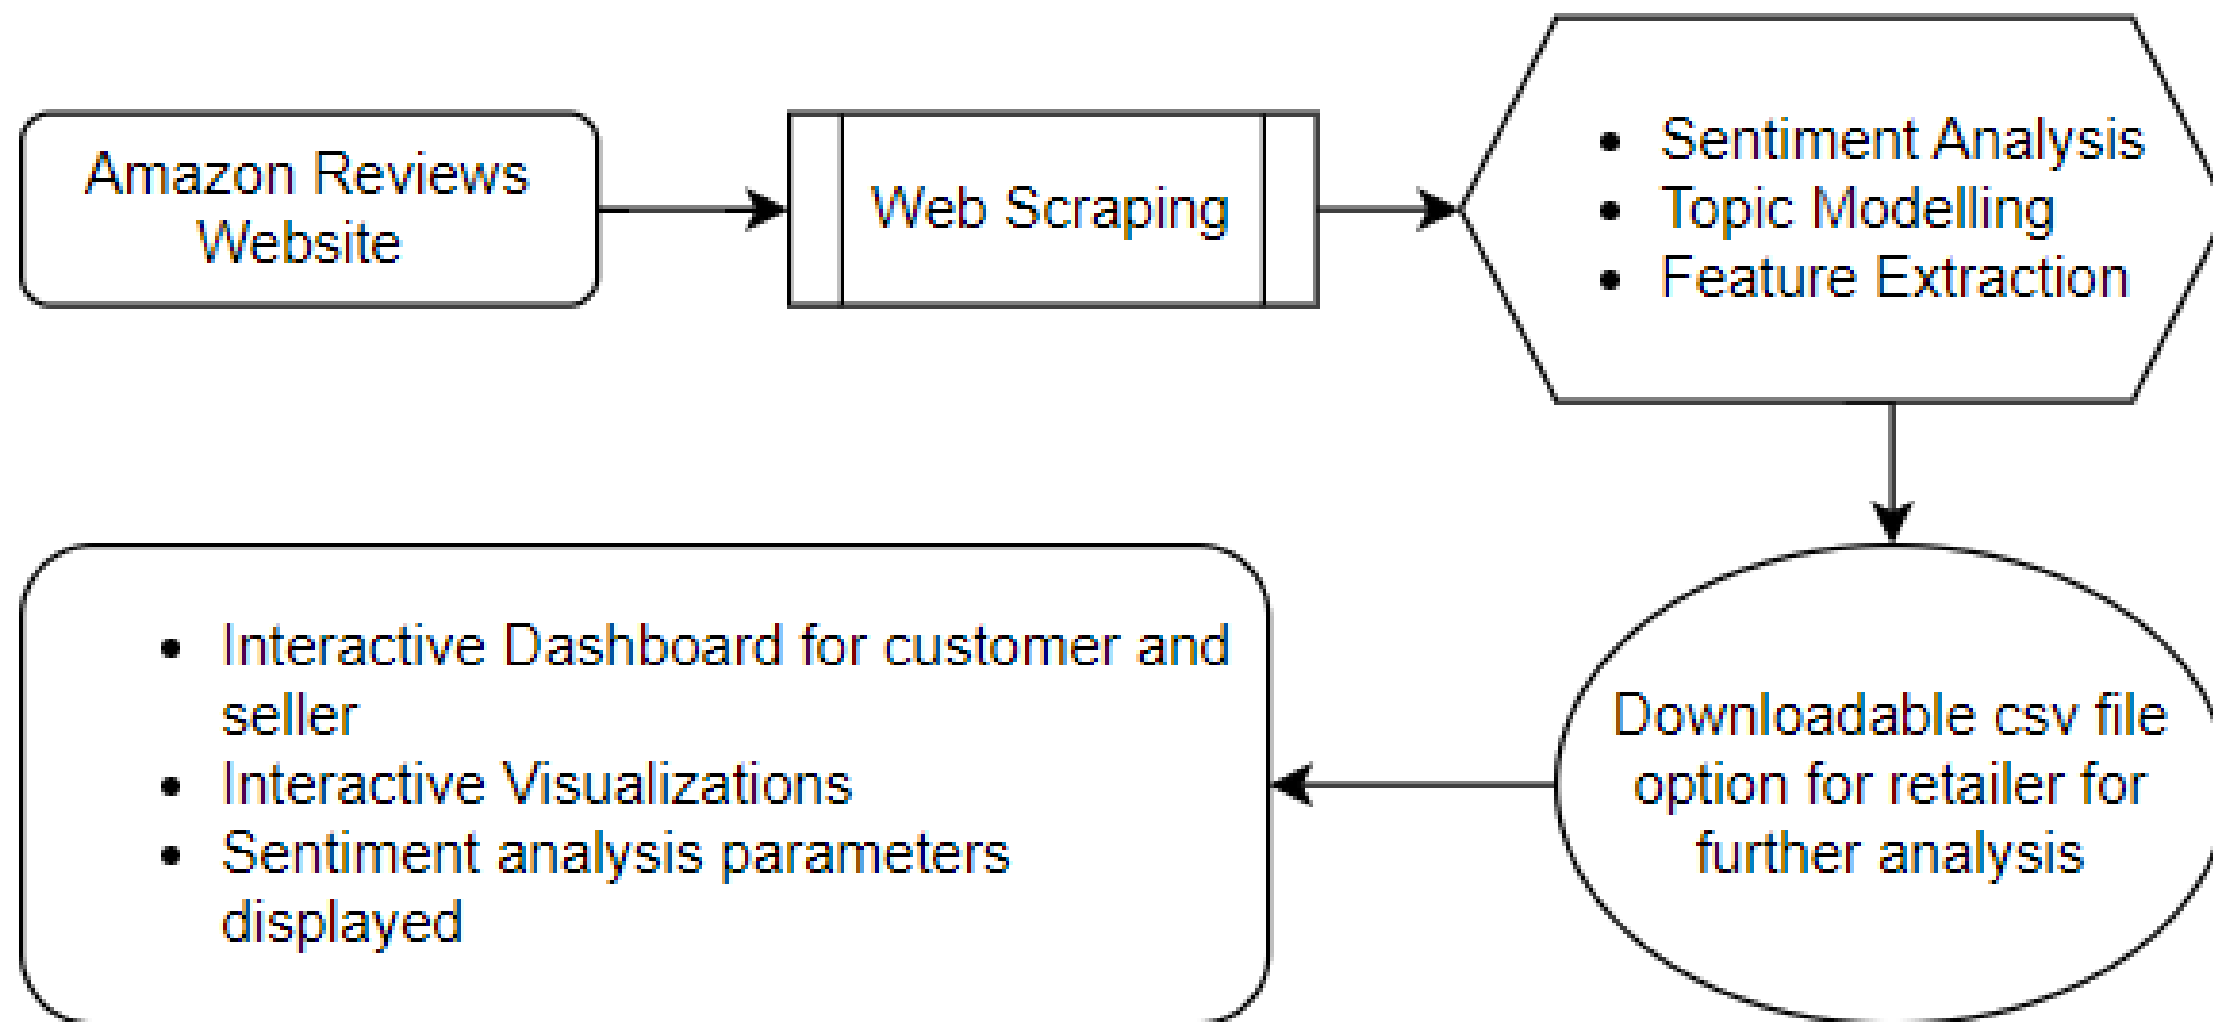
Amazon Reviews Website

Web Scraping

- Sentiment Analysis
- Topic Modelling
- Feature Extraction

Downloadable csv file option for retailer for further analysis

- Interactive Dashboard for customer and seller
- Interactive Visualizations
- Sentiment analysis parameters displayed